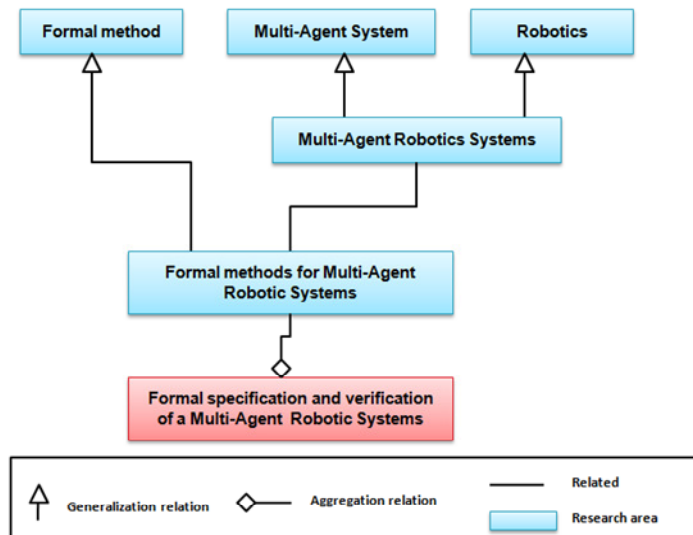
Formal method

Multi-Agent System

Robotics

Multi-Agent Robotics Systems

Formal methods for Multi-Agent Robotic Systems

Formal specification and verification of a Multi-Agent Robotic Systems

Generalization relation

Aggregation relation

Related

Research area